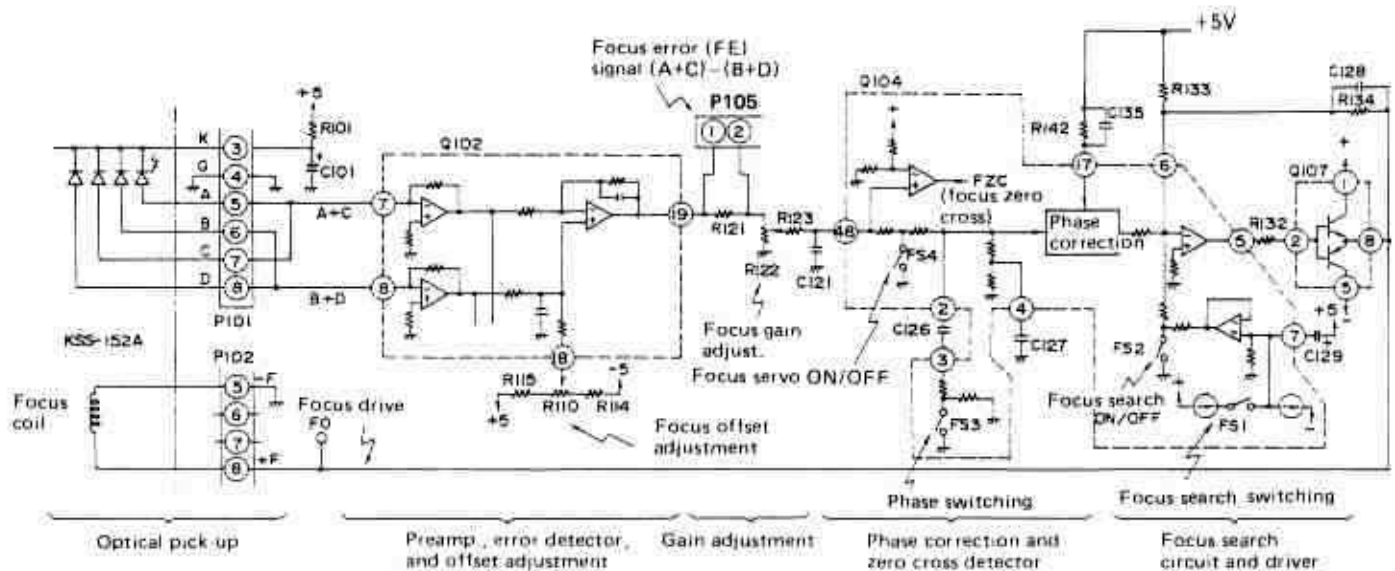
Focus error (FE) signal (A+C) - (B+D)

P105
1 2

+5V

+5
R101
C101

K 3
G 4
A 5
B 6
C 7
D 8
P101

KSS-152A

Q102
7 A+C
8 B+D
19
18

R121
R123
R122
C121

Focus gain adjust.

R115 R110 R114
+5 -5

Focus offset adjustment

Q104
FZC (focus zero cross)
48
FS4
2
C126
3
FS3
4
C127

Focus servo ON/OFF

R142
C135
17
R133
6
Phase correction
R132
5
2
C128
R134
Q107
1
8
5
+5
7
C129
FS2
FS1
Focus search ON/OFF

P102
5 -F
6
7
8 +F

Focus coil

Focus drive
FO

Phase switching

Focus search switching

Optical pick-up

Preamp., error detector, and offset adjustment

Gain adjustment

Phase correction and zero cross detector

Focus search circuit and driver